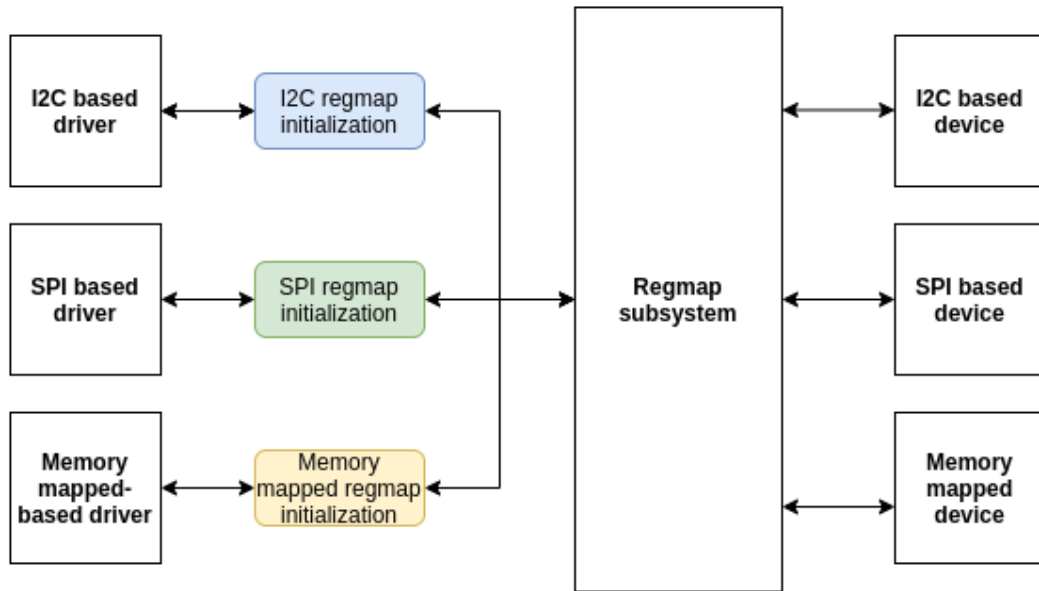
I2C based driver

I2C regmap initialization

SPI based driver

SPI regmap initialization

Memory mapped-based driver

Memory mapped regmap initialization

Regmap subsystem

I2C based device

SPI based device

Memory mapped device